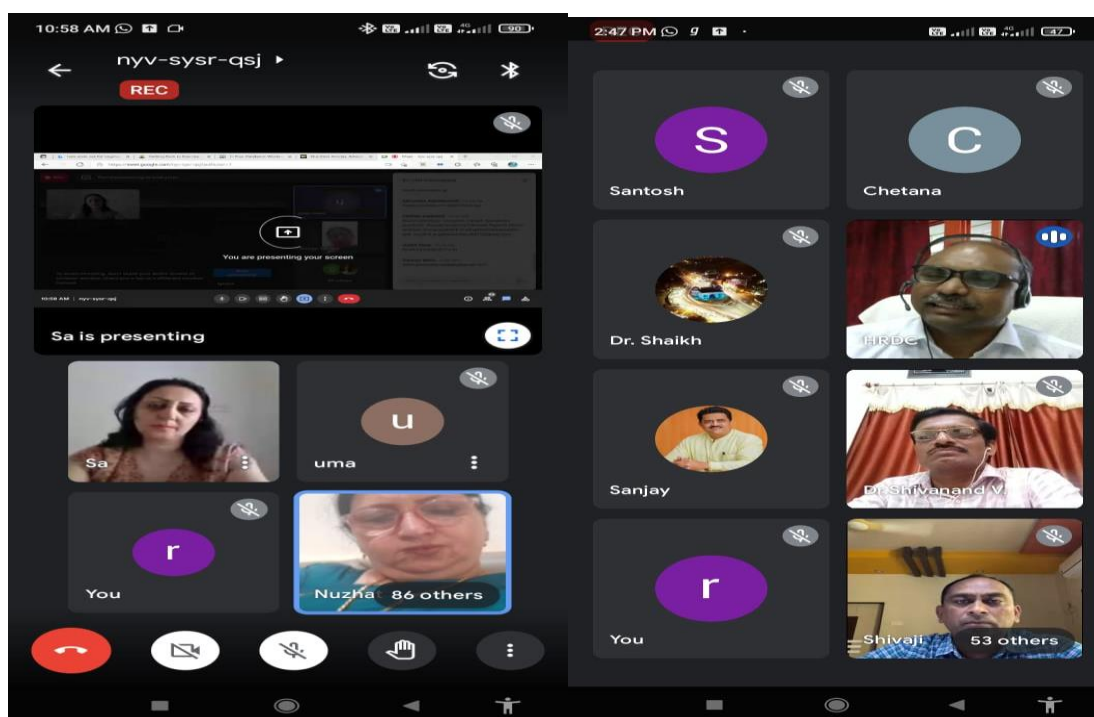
10:58 AM

nyv-sysr-qsj

REC

You are presenting your screen

10:58 AM | nyv-sysr-qsj

Sa is presenting

Sa

u

uma

r

You

Nuzha

86 others

2:47 PM

S

Santosh

C

Chetana

Dr. Shaikh

HRDC

Sanjay

Dr.Shivanand V.

r

You

Shivaji

53 others